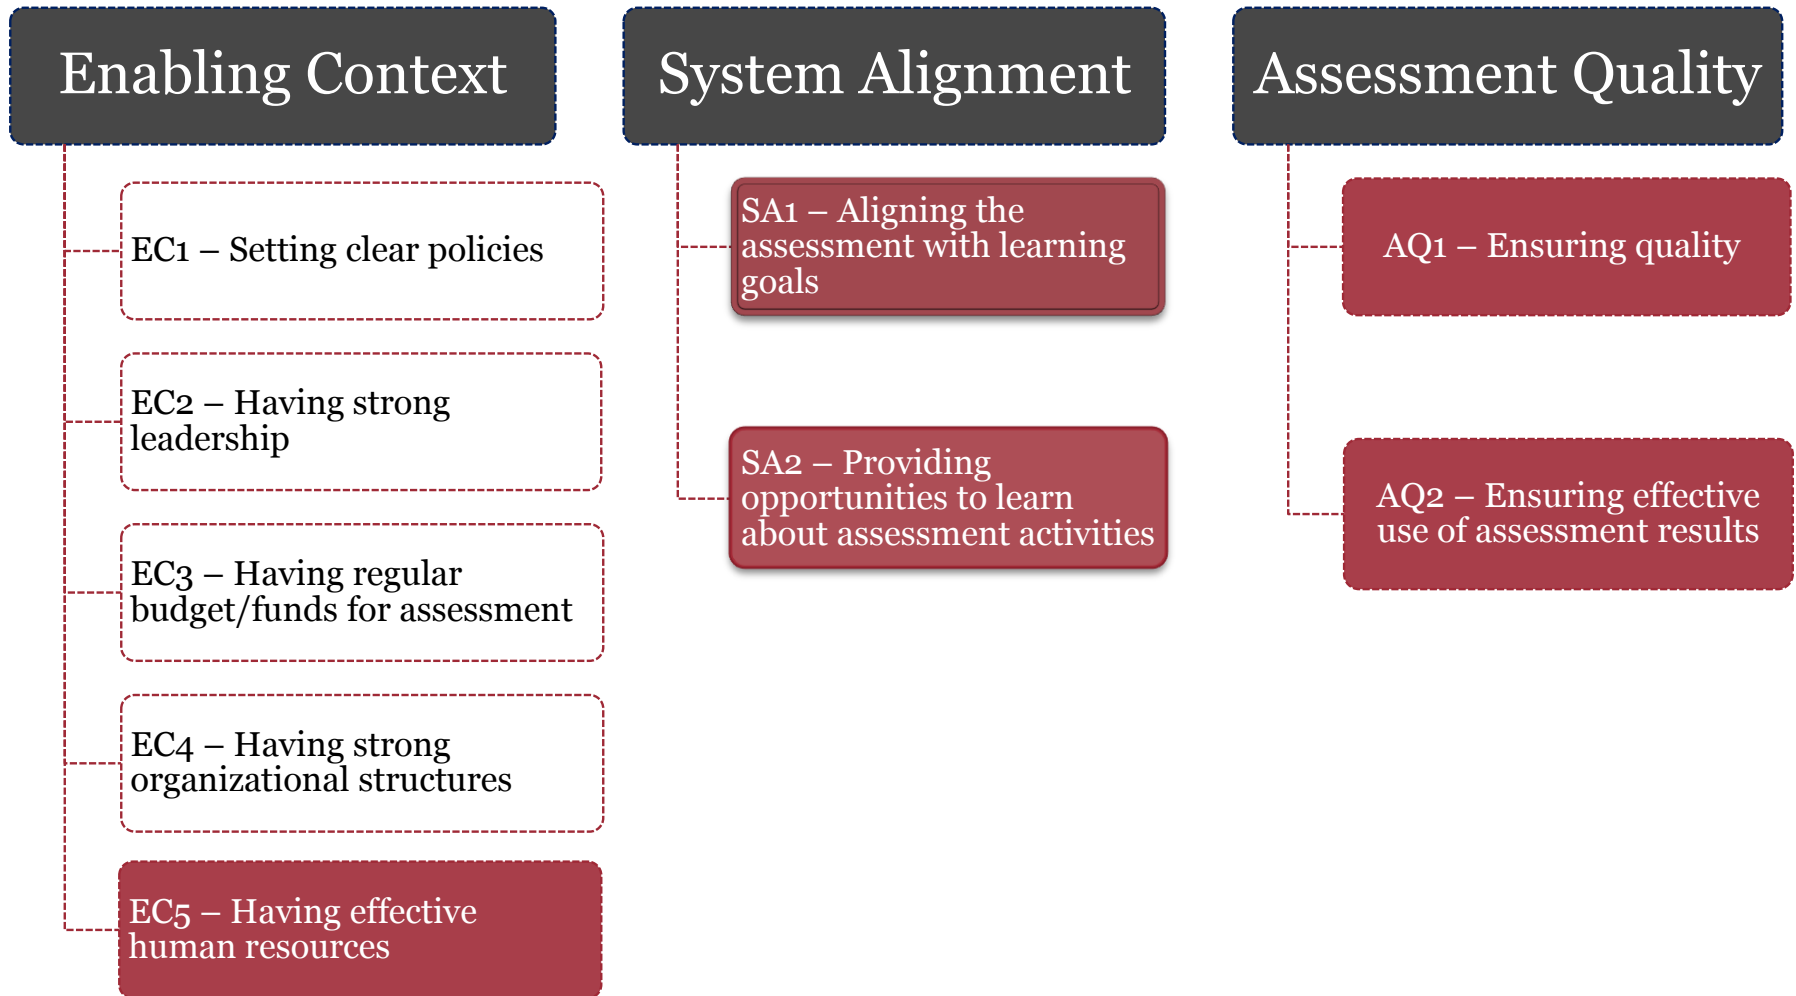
Enabling Context

EC1 – Setting clear policies

EC2 – Having strong leadership

EC3 – Having regular budget/funds for assessment

EC4 – Having strong organizational structures

EC5 – Having effective human resources

System Alignment

SA1 – Aligning the assessment with learning goals

SA2 – Providing opportunities to learn about assessment activities

Assessment Quality

AQ1 – Ensuring quality

AQ2 – Ensuring effective use of assessment results